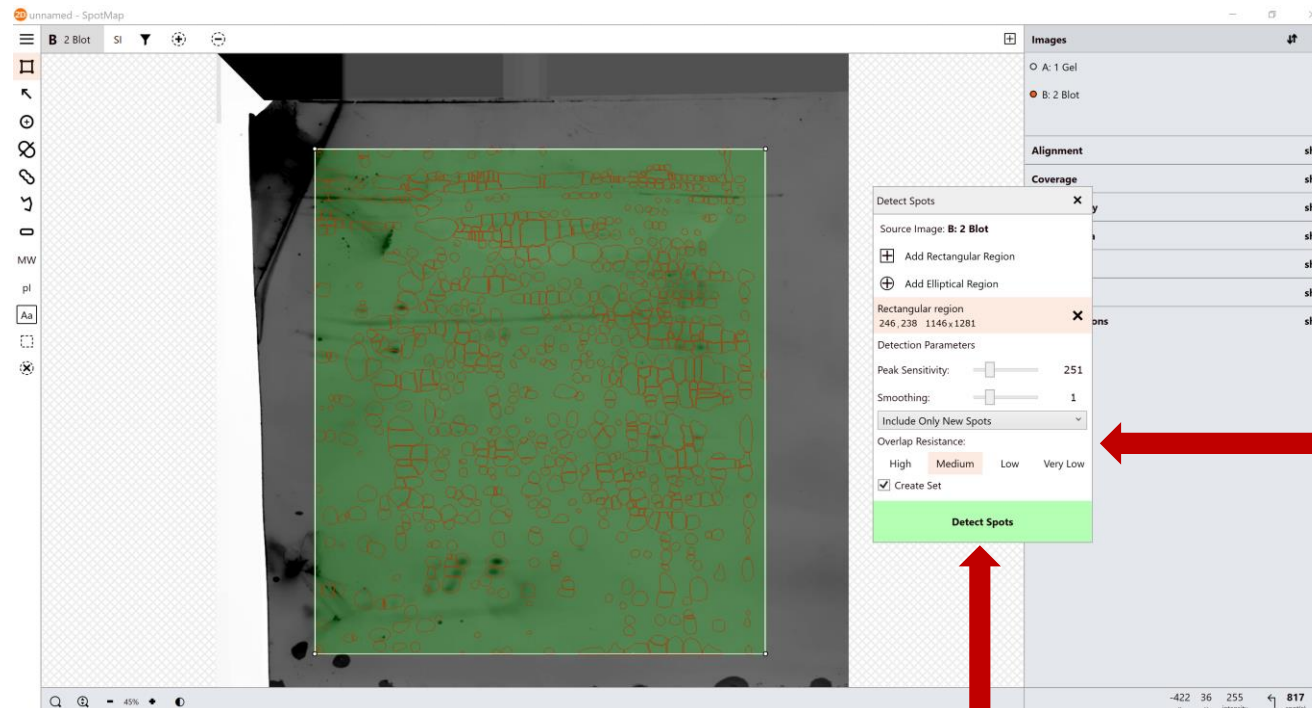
unnamed - SpotMap

B 2 Blot SI

MW
pI
Aa

Images
A: 1 Gel
B: 2 Blot

Alignment sh
Coverage sh
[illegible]y sh
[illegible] sh
sh
sh
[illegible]ons sh

Detect Spots ×
Source Image: B: 2 Blot
Add Rectangular Region
Add Elliptical Region
Rectangular region
246, 238 1146 x 1281 ×
Detection Parameters
Peak Sensitivity: 251
Smoothing: 1
Include Only New Spots
Overlap Resistance:
High Medium Low Very Low
Create Set
Detect Spots

45%

-422 36 255 817